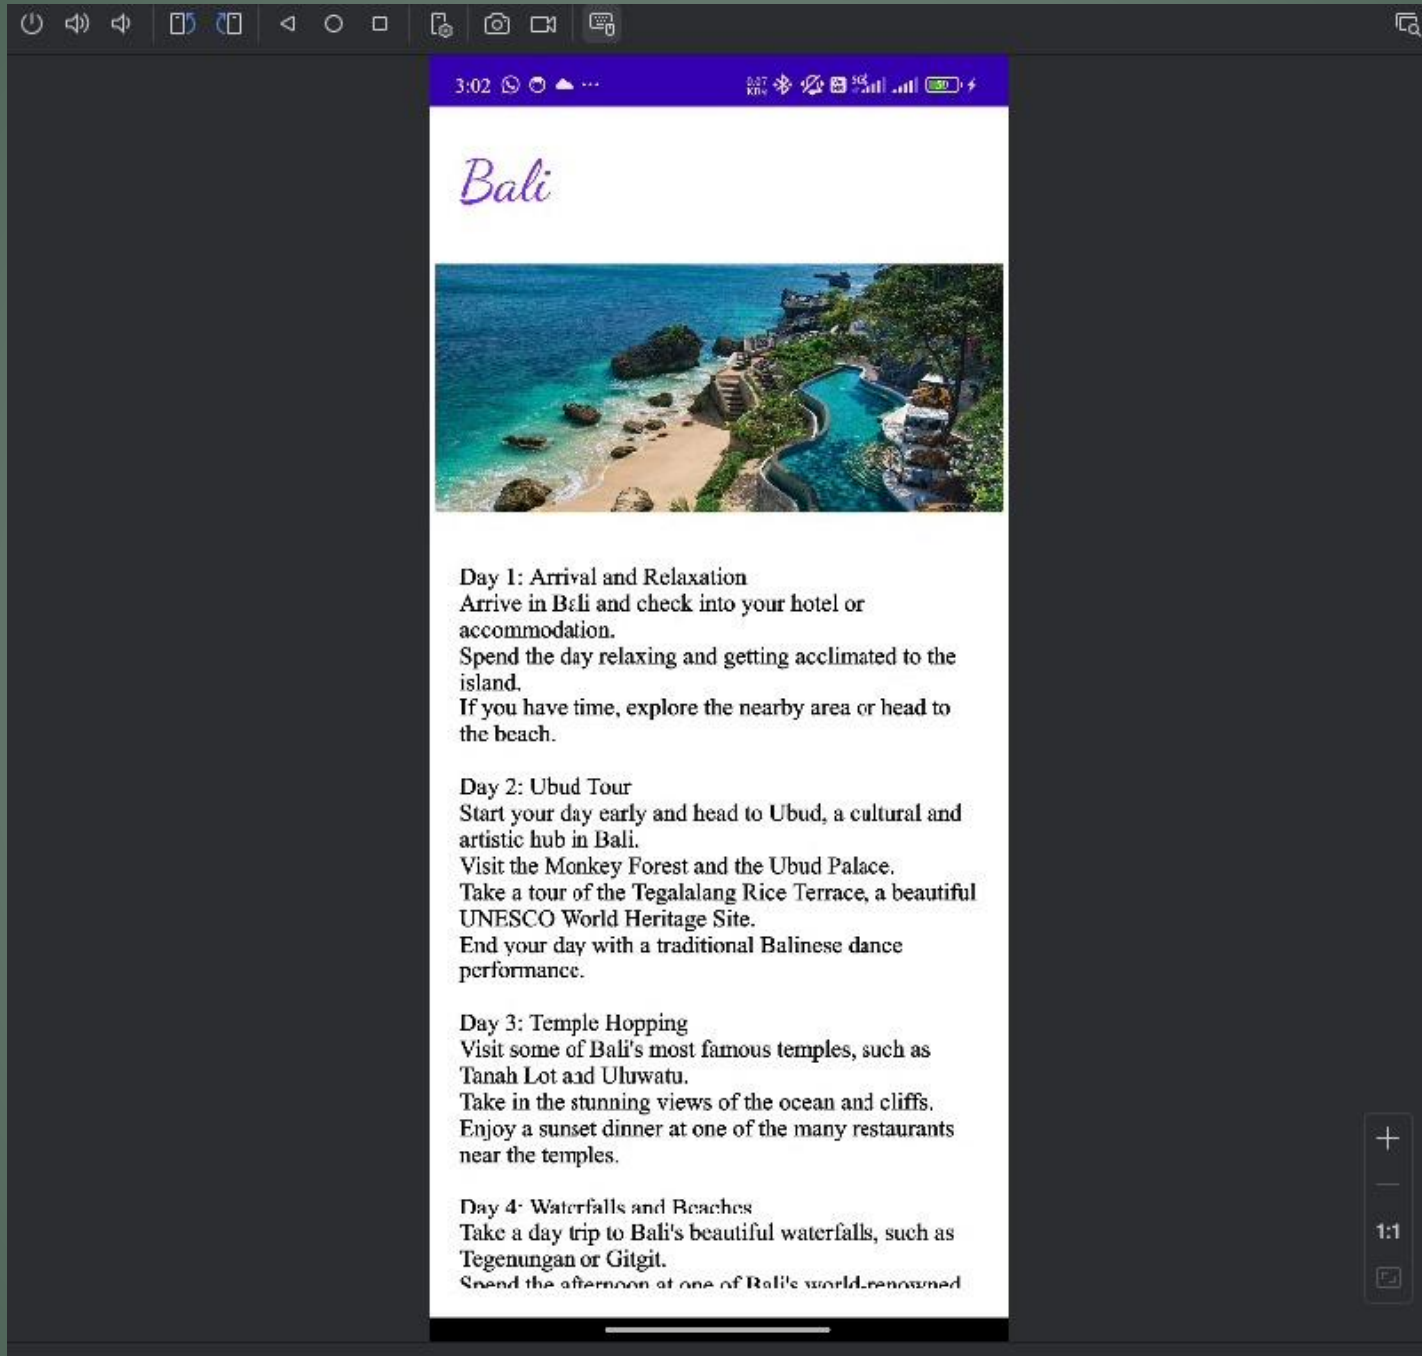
3:02

Bali

Day 1: Arrival and Relaxation
Arrive in Bali and check into your hotel or accommodation.
Spend the day relaxing and getting acclimated to the island.
If you have time, explore the nearby area or head to the beach.

Day 2: Ubud Tour
Start your day early and head to Ubud, a cultural and artistic hub in Bali.
Visit the Monkey Forest and the Ubud Palace.
Take a tour of the Tegalalang Rice Terrace, a beautiful UNESCO World Heritage Site.
End your day with a traditional Balinese dance performance.

Day 3: Temple Hopping
Visit some of Bali's most famous temples, such as Tanah Lot and Uluwatu.
Take in the stunning views of the ocean and cliffs.
Enjoy a sunset dinner at one of the many restaurants near the temples.

Day 4: Waterfalls and Beaches
Take a day trip to Bali's beautiful waterfalls, such as Tegenungan or Gitgit.
Spend the afternoon at one of Bali's world-renowned

+
—
1:1